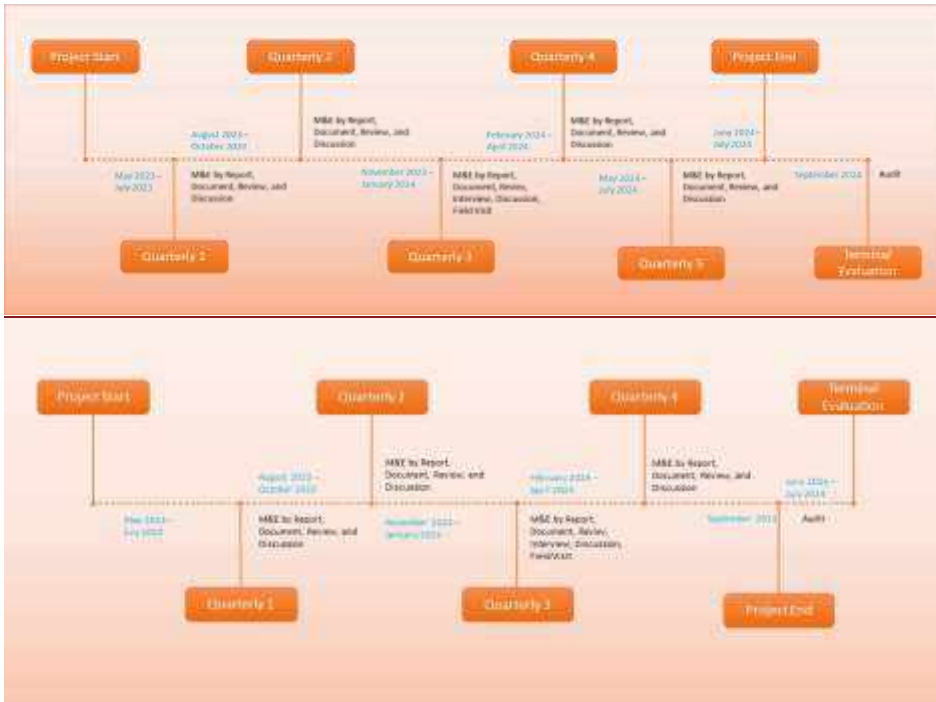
Project Start

Quarterly 2

Quarterly 4

Project End

August 2023 – October 2023

M&E by Report, Document, Review, and Discussion

February 2024 – April 2024

M&E by Report, Document, Review, and Discussion

June 2024 – July 2024

May 2023 – July 2023

M&E by Report, Document, Review, and Discussion

November 2023 – January 2024

M&E by Report, Document, Review, Interview, Discussion, Fieldvisit

May 2024 – July 2024

M&E by Report, Document, Review, and Discussion

September 2024

Audit

Quarterly 1

Quarterly 3

Quarterly 5

Terminal Evaluation

Project Start

Quarterly 2

Quarterly 4

Terminal Evaluation

M&E by Report, Document, Review, and Discussion

M&E by Report, Document, Review, and Discussion

August 2023 – October 2023

February 2024 – April 2024

June 2024 – July 2024

May 2023 – July 2023

M&E by Report, Document, Review, and Discussion

November 2023 – January 2024

M&E by Report, Document, Review, Interview, Discussion, Fieldvisit

September 2024

Audit

Quarterly 1

Quarterly 3

Project End